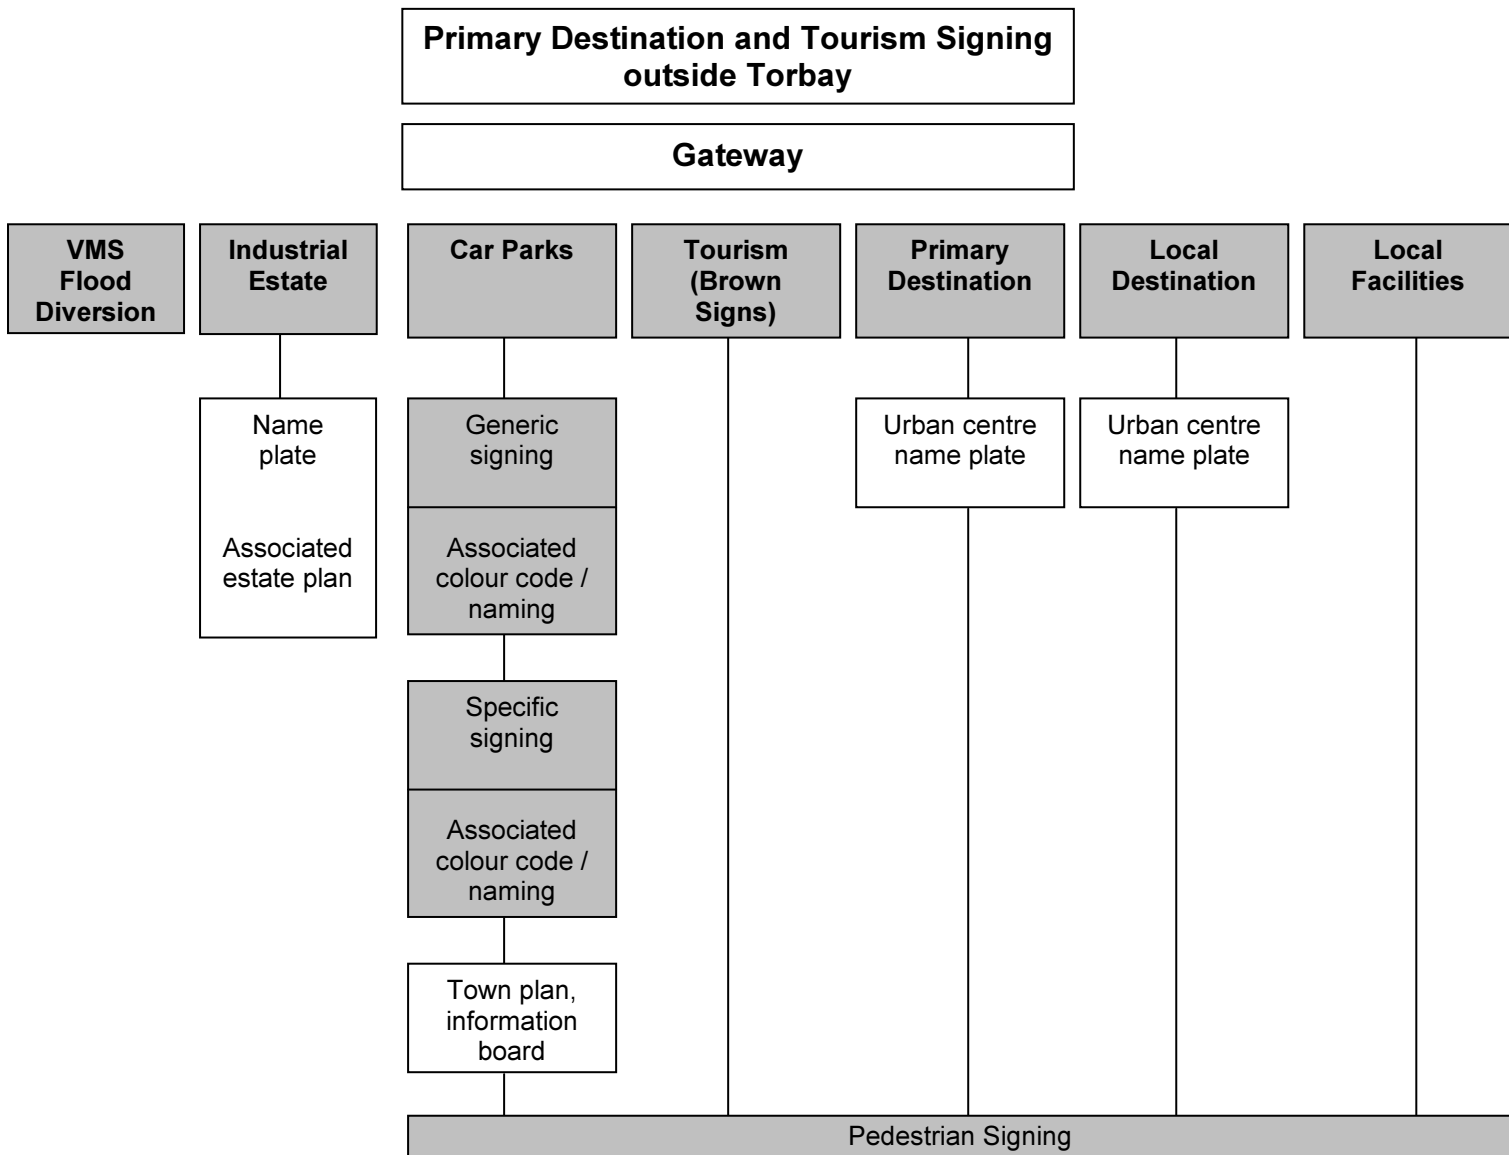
Primary Destination and Tourism Signing outside Torbay

Gateway

VMS Flood Diversion

Industrial Estate

Car Parks

Tourism (Brown Signs)

Primary Destination

Local Destination

Local Facilities

Name plate

Associated estate plan

Generic signing

Associated colour code / naming

Specific signing

Associated colour code / naming

Town plan, information board

Urban centre name plate

Urban centre name plate

Pedestrian Signing